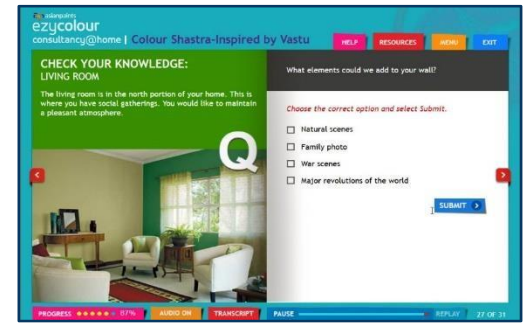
asianpaints
ezycolour
consultancy@home | Colour Shastra-Inspired by Vastu

HELP RESOURCES MENU EXIT

CHECK YOUR KNOWLEDGE:
LIVING ROOM

The living room is in the north portion of your home. This is where you have social gatherings. You would like to maintain a pleasant atmosphere.

Q

What elements could we add to your wall?

Choose the correct option and select Submit.

Natural scenes

Family photo

War scenes

Major revolutions of the world

SUBMIT

PROGRESS 87% AUDIO ON TRANSCRIPT PAUSE REPLAY 27 OF 31